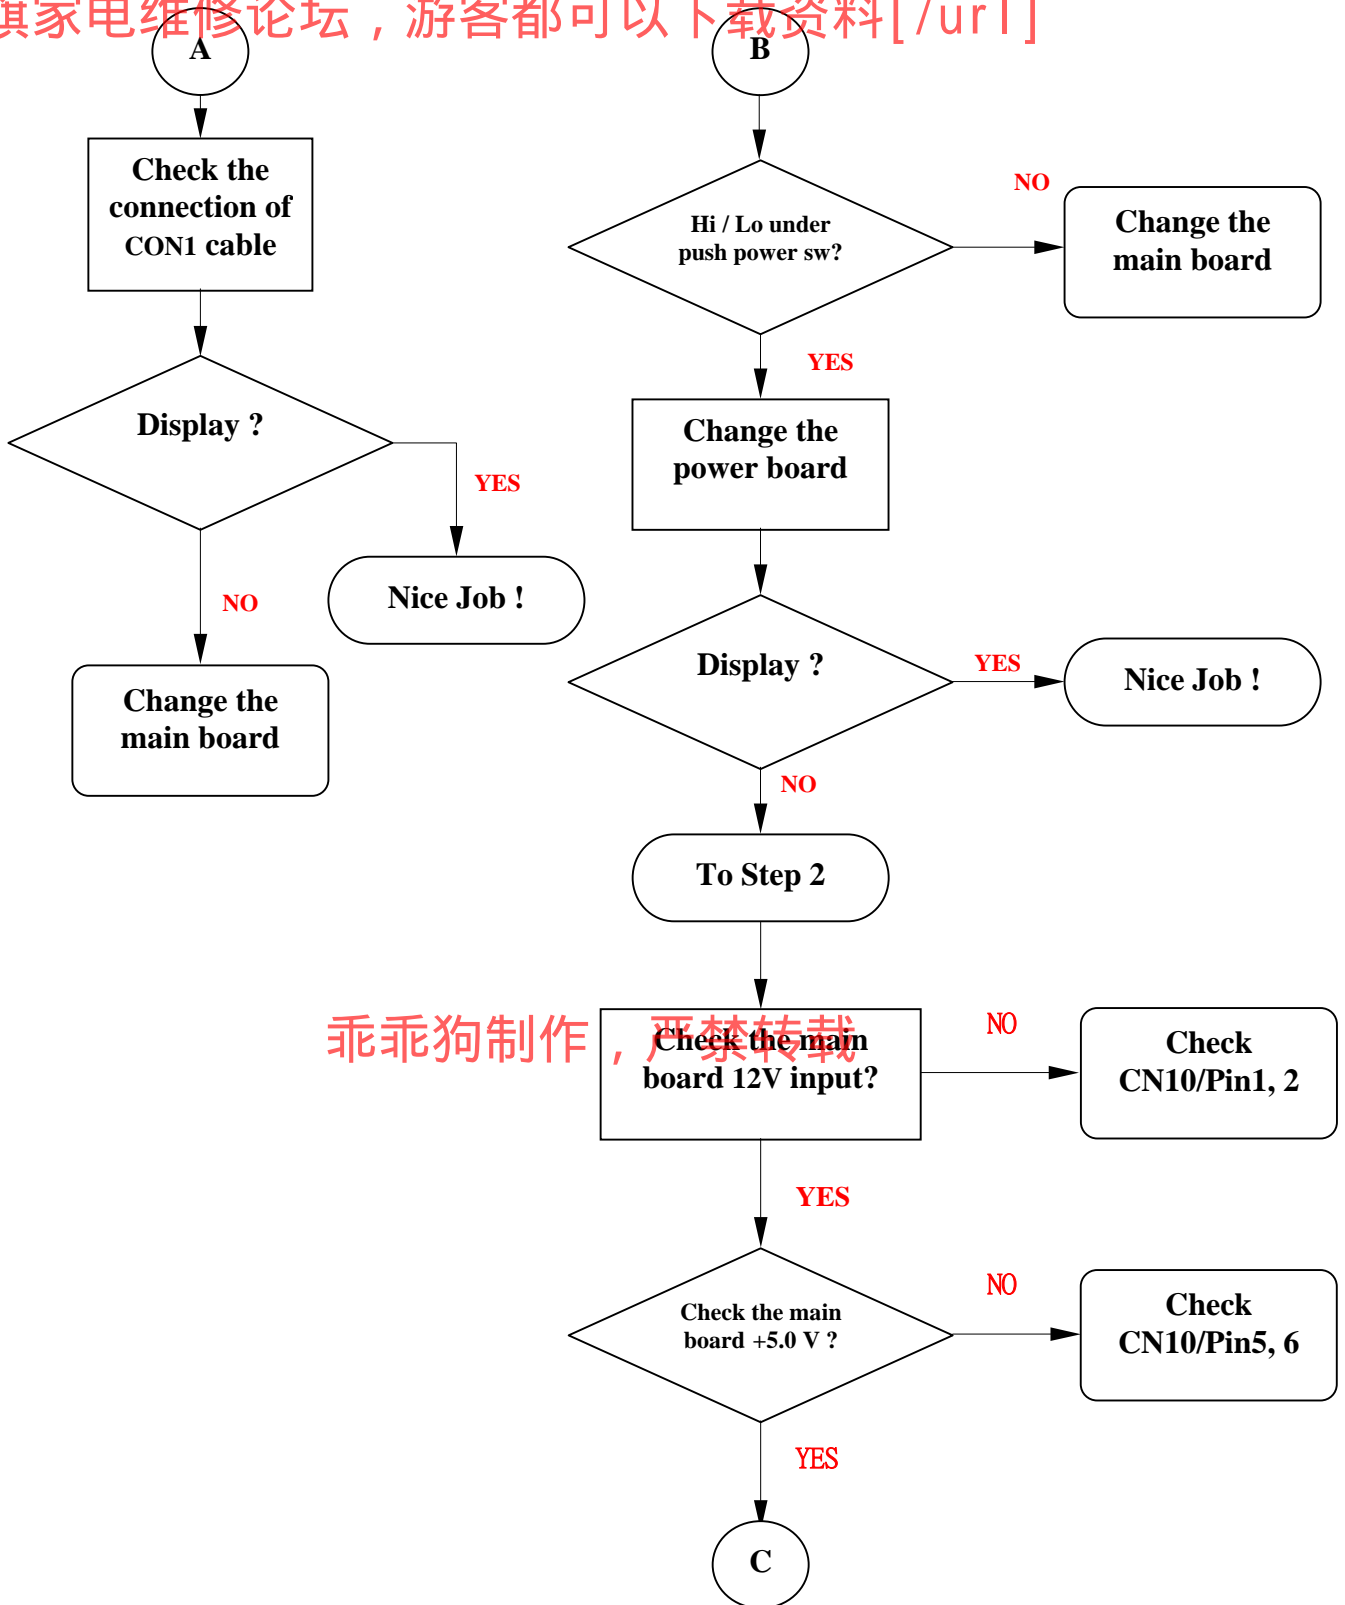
棋家电维修论坛，游客都可以下载资料[/url]

A

Check the connection of CON1 cable

Display ?

YES

Nice Job !

NO

Change the main board

B

Hi / Lo under push power sw?

NO

Change the main board

YES

Change the power board

Display ?

YES

Nice Job !

NO

To Step 2

乖乖狗制作，严禁转载

Check the main board 12V input?

NO

Check CN10/Pin1, 2

YES

Check the main board +5.0 V ?

NO

Check CN10/Pin5, 6

YES

C